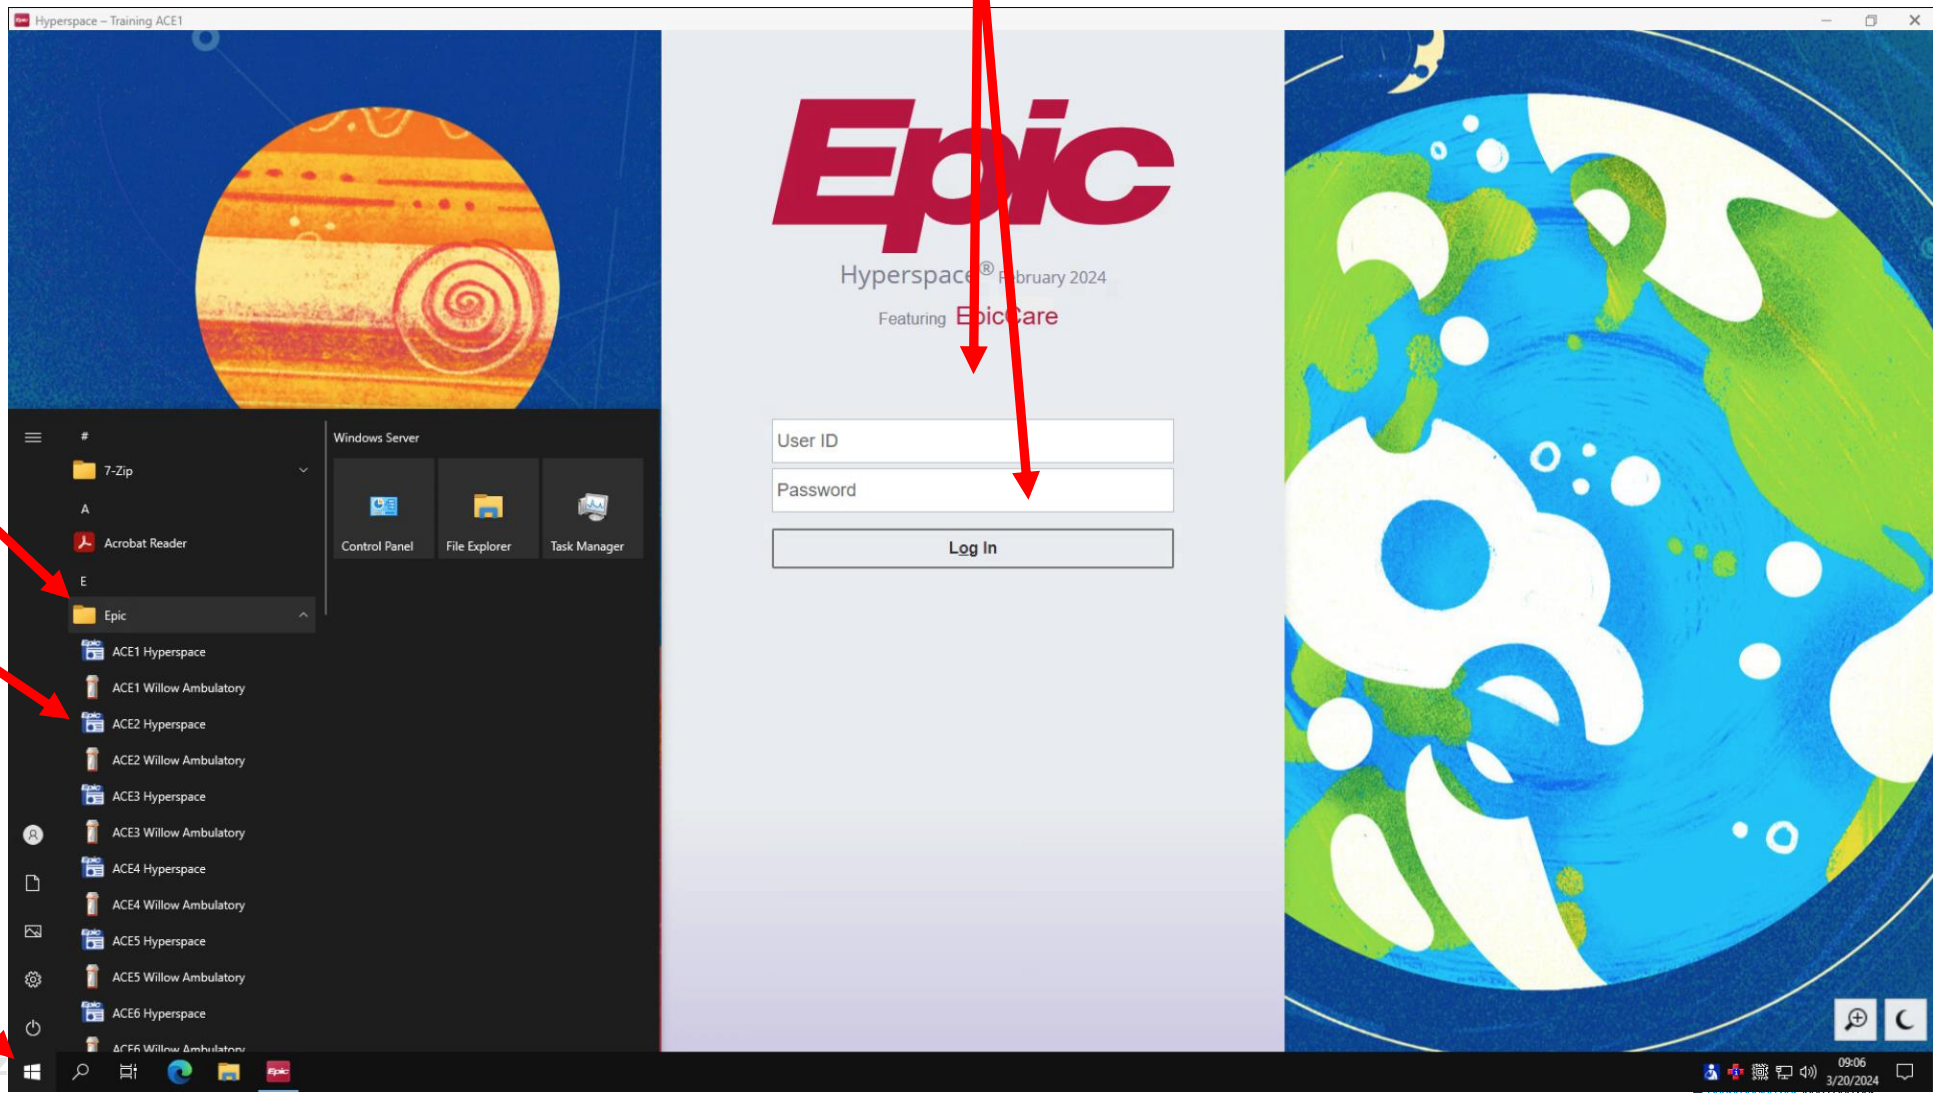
Hyperspace – Training ACE1

Epic

Hyperspace® February 2024

Featuring EpicCare

User ID

Password

Log In

#

7-Zip

A

Acrobat Reader

E

Epic

ACE1 Hyperspace

ACE1 Willow Ambulatory

ACE2 Hyperspace

ACE2 Willow Ambulatory

ACE3 Hyperspace

ACE3 Willow Ambulatory

ACE4 Hyperspace

ACE4 Willow Ambulatory

ACE5 Hyperspace

ACE5 Willow Ambulatory

ACE6 Hyperspace

ACE6 Willow Ambulatory

Windows Server

Control Panel

File Explorer

Task Manager

09:06
3/20/2024